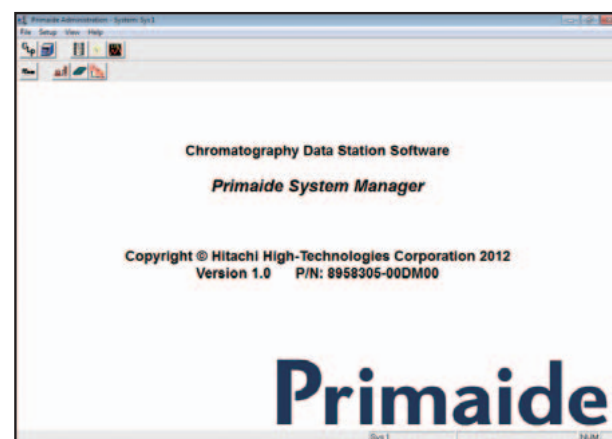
Primaide Administration - System: Sys1
File Setup View Help

Chromatography Data Station Software

Primaide System Manager

Copyright © Hitachi High-Technologies Corporation 2012
Version 1.0 P/N: 8958305-00DM00

Primaide

Sys1 NUM